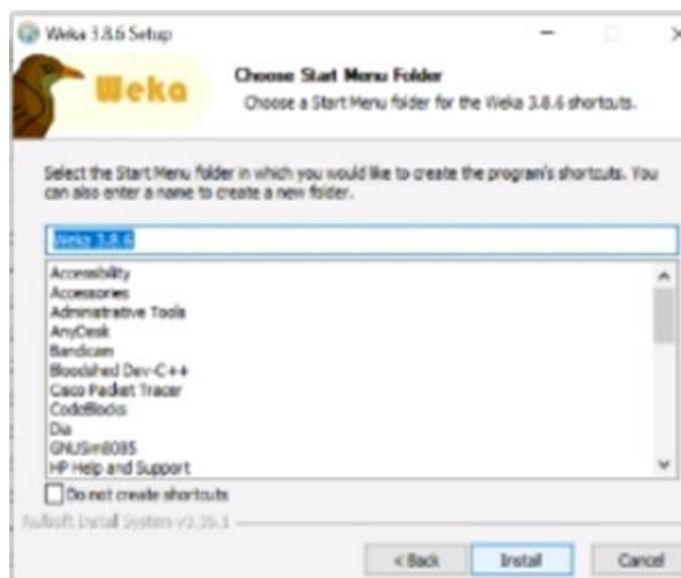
Weka 3.8.6 Setup

Weka

Choose Start Menu Folder

Choose a Start Menu folder for the Weka 3.8.6 shortcuts.

Select the Start Menu folder in which you would like to create the program's shortcuts. You can also enter a name to create a new folder.

Weka 3.8.6

Accessibility
Accessories
Administrative Tools
AnyDesk
Bandicam
Bloodshed Dev-C++
Cisco Packet Tracer
CodeBlocks
Dia
GNUSim8085
HP Help and Support

Do not create shortcuts

Nullsoft Install System v3.06.1

< Back
Install
Cancel